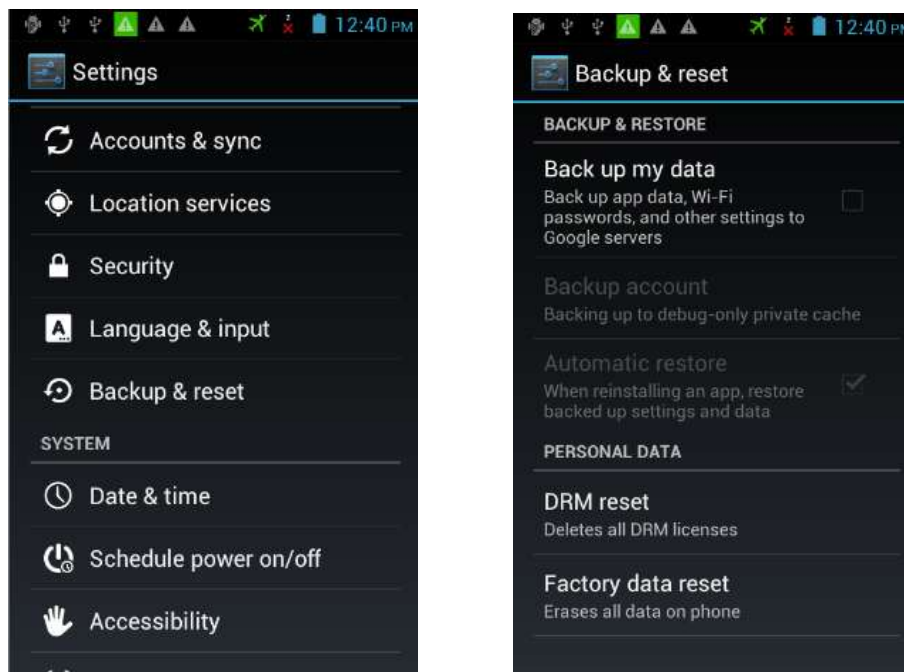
12:40 PM

Settings

Accounts & sync

Location services

Security

Language & input

Backup & reset

SYSTEM

Date & time

Schedule power on/off

Accessibility

12:40 PM

Backup & reset

BACKUP & RESTORE

Back up my data
Back up app data, Wi-Fi passwords, and other settings to Google servers

Backup account
Backing up to debug-only private cache

Automatic restore
When reinstalling an app, restore backed up settings and data

PERSONAL DATA

DRM reset
Deletes all DRM licenses

Factory data reset
Erases all data on phone